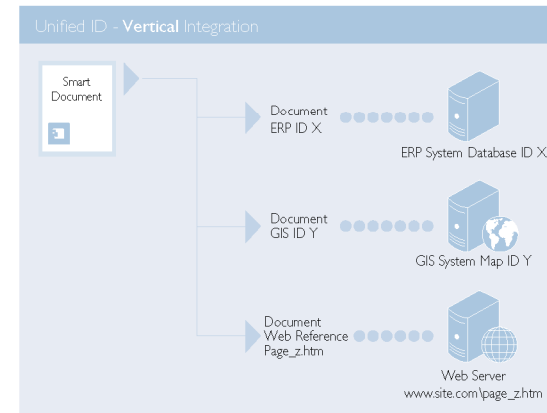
Unified ID - **Vertical** Integration

Smart Document

Document ERP ID X

ERP System Database ID X

Document GIS ID Y

GIS System Map ID Y

Document Web Reference Page_z.htm

Web Server www.site.com\page_z.htm